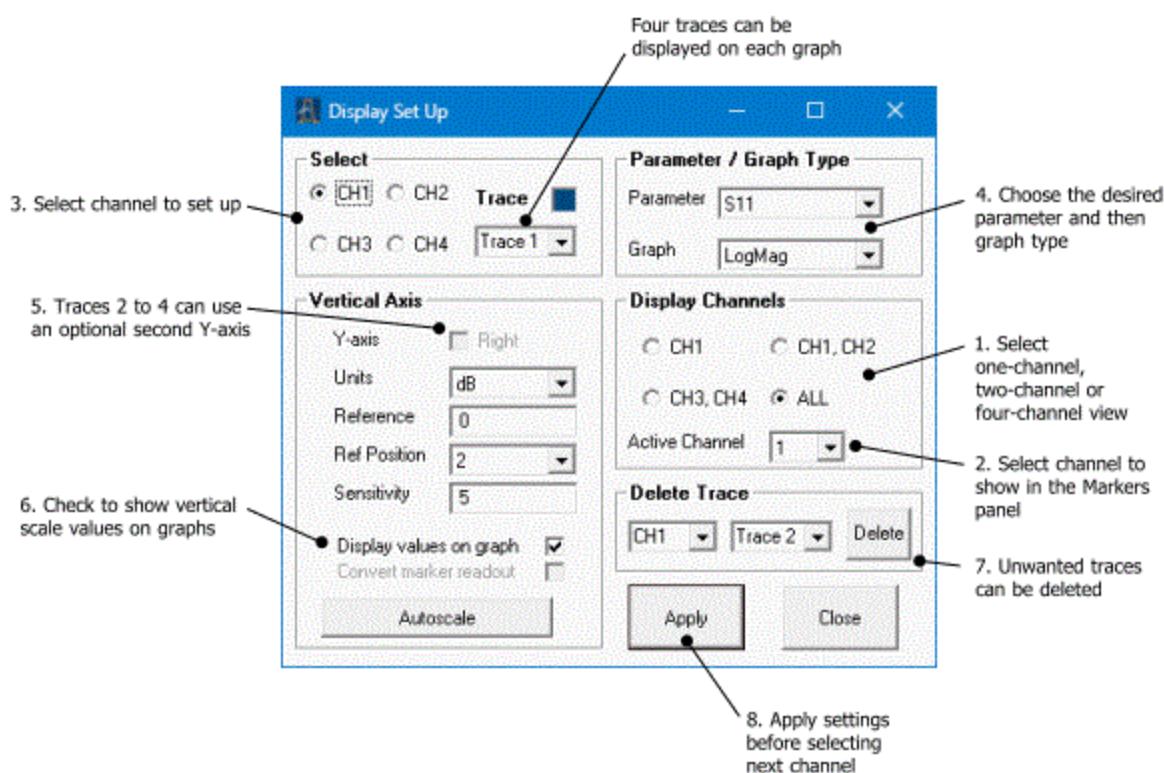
Four traces can be displayed on each graph

Display Set Up

Select

CH1 CH2 Trace

CH3 CH4 Trace 1

3. Select channel to set up

Parameter / Graph Type

Parameter S11

Graph LogMag

4. Choose the desired parameter and then graph type

5. Traces 2 to 4 can use an optional second Y-axis

Vertical Axis

Y-axis Right

Units dB

Reference 0

Ref Position 2

Sensitivity 5

Display Channels

CH1 CH1, CH2

CH3, CH4 ALL

Active Channel 1

1. Select one-channel, two-channel or four-channel view

2. Select channel to show in the Markers panel

6. Check to show vertical scale values on graphs

Display values on graph

Convert marker readout

Autoscale

Delete Trace

CH1 Trace 2 Delete

7. Unwanted traces can be deleted

Apply Close

8. Apply settings before selecting next channel